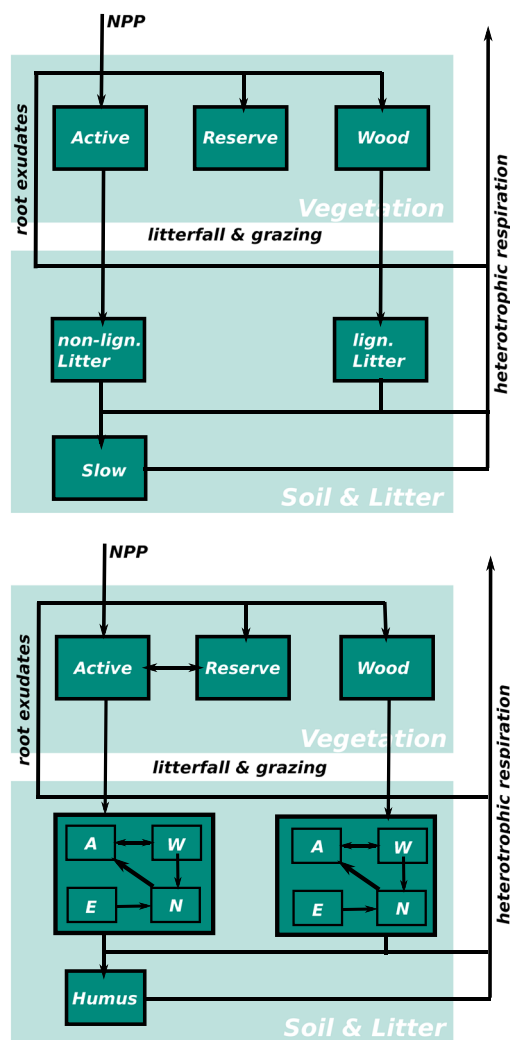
NPP

root exudates

Active

Reserve

Wood

Vegetation

litterfall & grazing

heterotrophic respiration

non-lign. Litter

lign. Litter

Slow

Soil & Litter

NPP

root exudates

Active

Reserve

Wood

Vegetation

litterfall & grazing

heterotrophic respiration

A

W

E

N

A

W

E

N

Humus

Soil & Litter